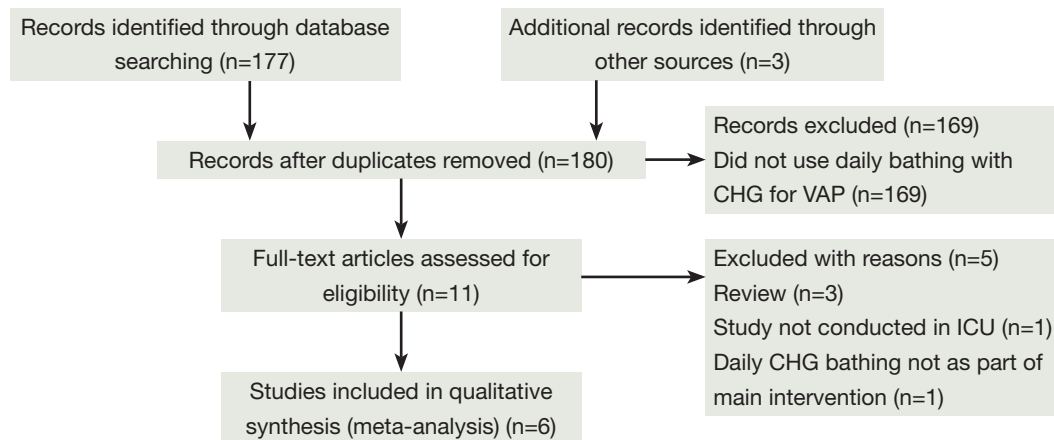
Records identified through database searching (n=177)

Additional records identified through other sources (n=3)

Records after duplicates removed (n=180)

Records excluded (n=169)
Did not use daily bathing with CHG for VAP (n=169)

Full-text articles assessed for eligibility (n=11)

Excluded with reasons (n=5)
Review (n=3)
Study not conducted in ICU (n=1)
Daily CHG bathing not as part of main intervention (n=1)

Studies included in qualitative synthesis (meta-analysis) (n=6)